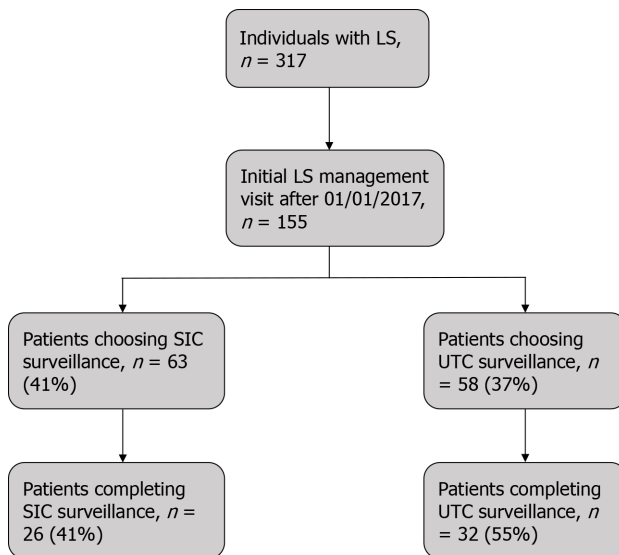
Individuals with LS, $n = 317$

Initial LS management visit after 01/01/2017, $n = 155$

Patients choosing SIC surveillance, $n = 63$ (41%)

Patients choosing UTC surveillance, $n = 58$ (37%)

Patients completing SIC surveillance, $n = 26$ (41%)

Patients completing UTC surveillance, $n = 32$ (55%)